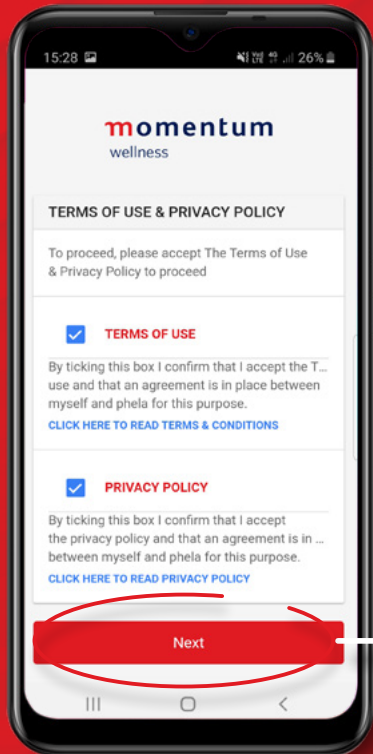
15:28

26%

momentum
wellness

TERMS OF USE & PRIVACY POLICY

To proceed, please accept The Terms of Use & Privacy Policy to proceed

TERMS OF USE

By ticking this box I confirm that I accept the T... use and that an agreement is in place between myself and phela for this purpose.

CLICK HERE TO READ TERMS & CONDITIONS

PRIVACY POLICY

By ticking this box I confirm that I accept the privacy policy and that an agreement is in ... between myself and phela for this purpose.

CLICK HERE TO READ PRIVACY POLICY

Next